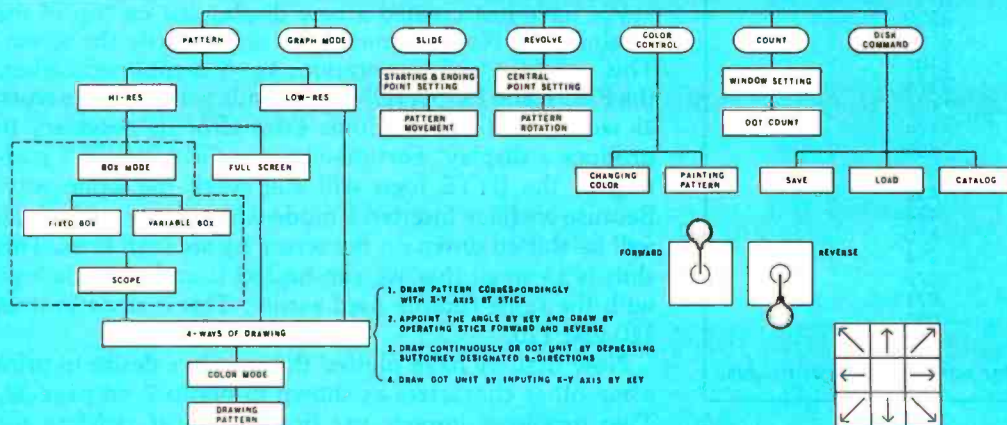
PATTERN
GRAPH MODE
SLIDE
REVOLVE
COLOR CONTROL
COUNT
DISK COMMAND

HI-RES
LOW-RES
STARTING & ENDING POINT SETTING
PATTERN MOVEMENT
CENTRAL POINT SETTING
PATTERN ROTATION
WINDOW SETTING
DOT COUNT

BOX MODE
FULL SCREEN
FIXED BOX
VARIABLE BOX
SCOPE

CHANGING COLOR
PAINTING PATTERN
SAVE
LOAD
CATALOG

FORWARD
REVERSE

4-WAYS OF DRAWING

1. DRAW PATTERN CORRESPONDINGLY WITH X-Y AXIS BY STICK
2. APPOINT THE ANGLE BY KEY AND DRAW BY OPERATING STICK FORWARD AND REVERSE
3. DRAW CONTINUOUSLY OR DOT UNIT BY DEPRESSING BUTTONKEY DESIGNATED 8-DIRECTIONS
4. DRAW DOT UNIT BY INPUTING X-Y AXIS BY KEY

COLOR MODE
DRAWING PATTERN

↖ ↑ ↗
← →
↙ ↓ ↘